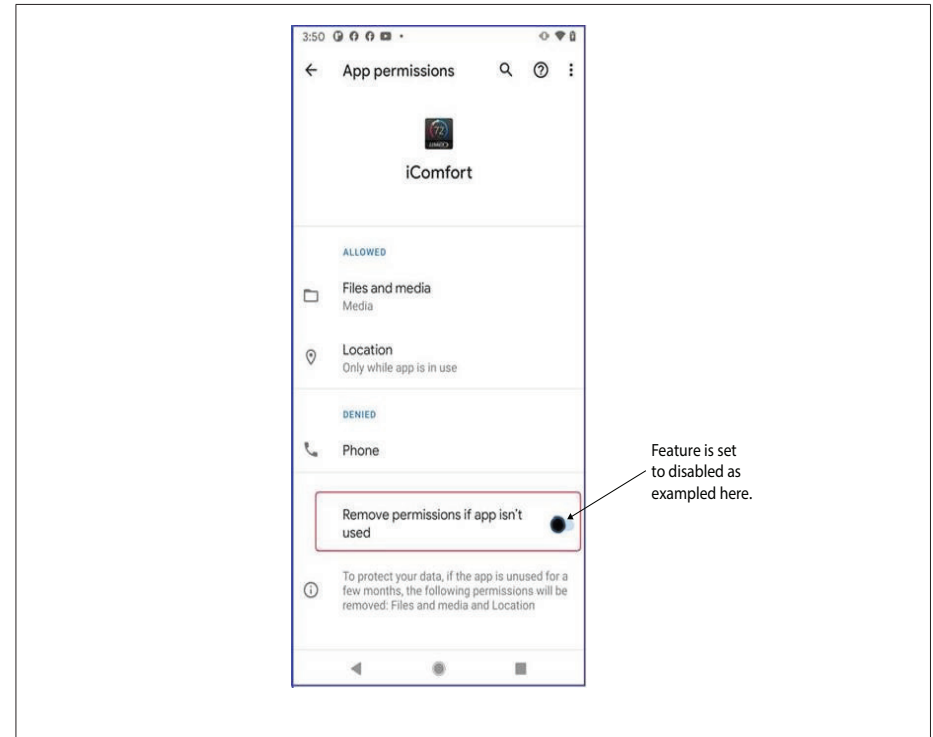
3:50

App permissions

72

iComfort

ALLOWED

Files and media
Media

Location
Only while app is in use

DENIED

Phone

Remove permissions if app isn't used

To protect your data, if the app is unused for a few months, the following permissions will be removed: Files and media and Location

Feature is set to disabled as exampled here.